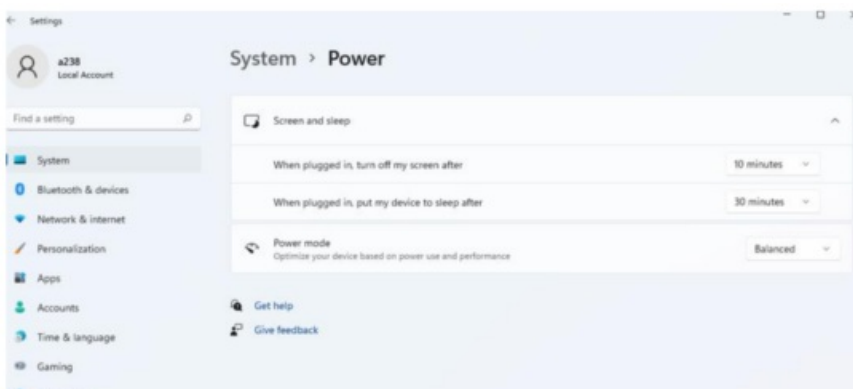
Settings

a238
Local Account

Find a setting

System
Bluetooth & devices
Network & internet
Personalization
Apps
Accounts
Time & language
Gaming

System > Power

Screen and sleep

When plugged in, turn off my screen after
10 minutes

When plugged in, put my device to sleep after
30 minutes

Power mode
Optimize your device based on power use and performance
Balanced

Get help
Give feedback